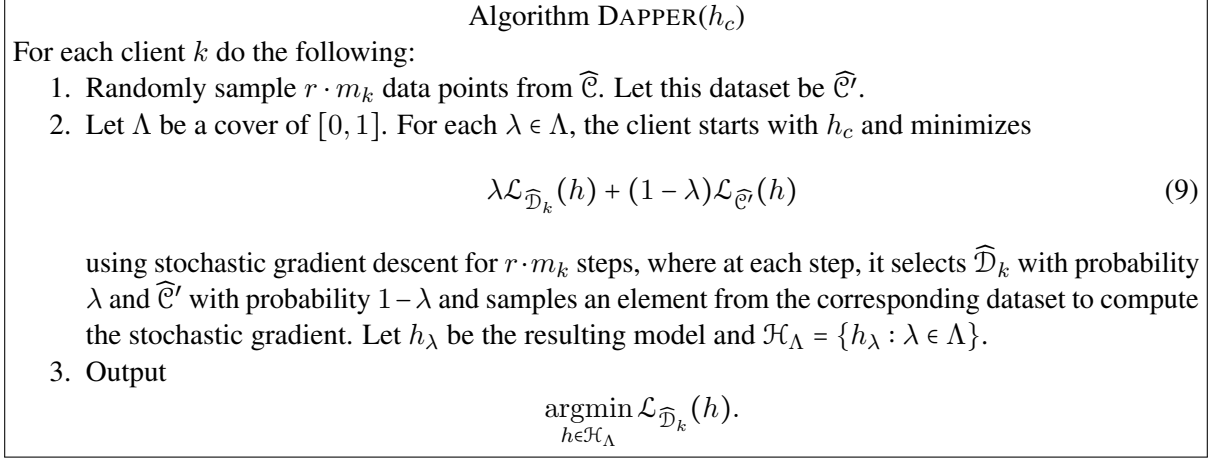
Algorithm DAPPER($h_c$)

For each client $k$ do the following:

1. Randomly sample $r \cdot m_k$ data points from $\widehat{\mathcal{C}}$. Let this dataset be $\widehat{\mathcal{C}}'$.
2. Let $\Lambda$ be a cover of $[0, 1]$. For each $\lambda \in \Lambda$, the client starts with $h_c$ and minimizes

$$\lambda \mathcal{L}_{\widehat{\mathcal{D}}_k}(h) + (1 - \lambda)\mathcal{L}_{\widehat{\mathcal{C}}'}(h) \quad (9)$$

using stochastic gradient descent for $r \cdot m_k$ steps, where at each step, it selects $\widehat{\mathcal{D}}_k$ with probability $\lambda$ and $\widehat{\mathcal{C}}'$ with probability $1 - \lambda$ and samples an element from the corresponding dataset to compute the stochastic gradient. Let $h_\lambda$ be the resulting model and $\mathcal{H}_\Lambda = \{h_\lambda : \lambda \in \Lambda\}$.
3. Output

$$\underset{h \in \mathcal{H}_\Lambda}{\operatorname{argmin}} \mathcal{L}_{\widehat{\mathcal{D}}_k}(h).$$